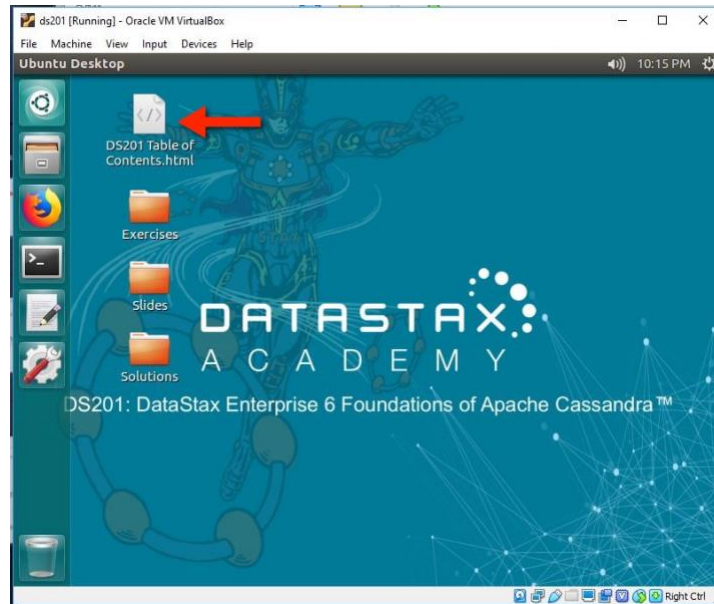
ds201 [Running] - Oracle VM VirtualBox

File Machine View Input Devices Help

Ubuntu Desktop

10:15 PM

DS201 Table of Contents.html

Exercises

Slides

Solutions

DATASTAX

ACADEMY

DS201: DataStax Enterprise 6 Foundations of Apache Cassandra™

Right Ctrl